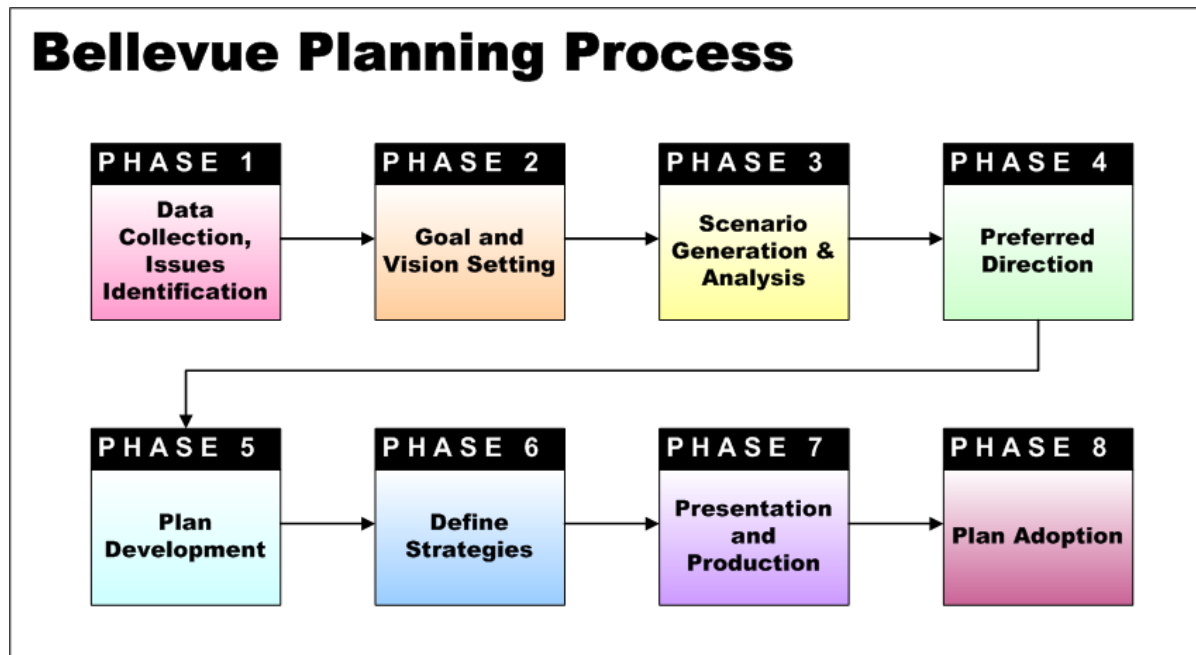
Bellevue Planning Process

PHASE 1
Data Collection, Issues Identification

PHASE 2
Goal and Vision Setting

PHASE 3
Scenario Generation & Analysis

PHASE 4
Preferred Direction

PHASE 5
Plan Development

PHASE 6
Define Strategies

PHASE 7
Presentation and Production

PHASE 8
Plan Adoption